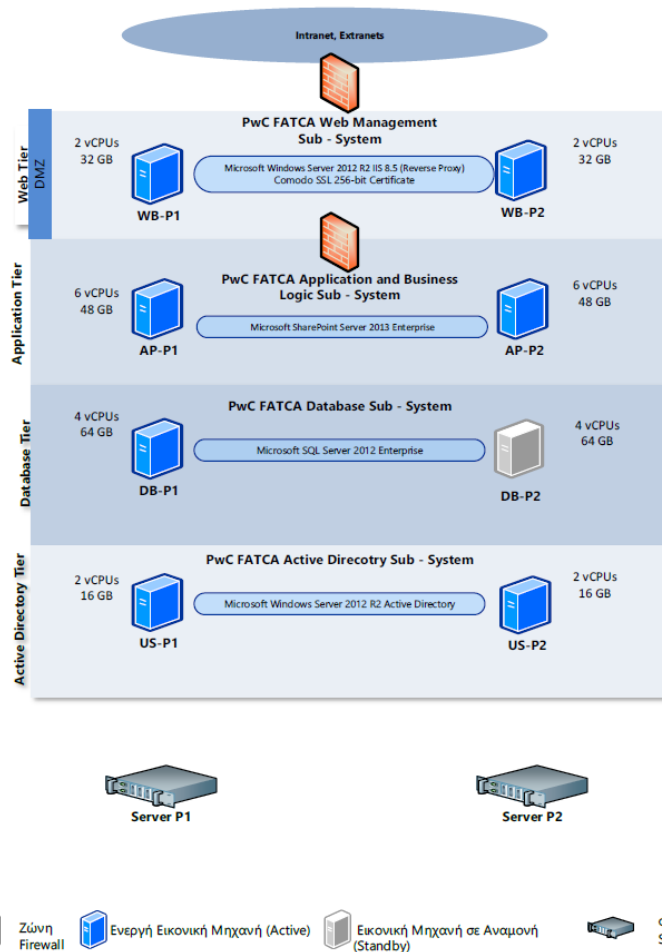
Intranet, Extranets

Web Tier
DMZ

PwC FATCA Web Management Sub - System

2 vCPUs
32 GB

Microsoft Windows Server 2012 R2 IIS 8.5 (Reverse Proxy)
Comodo SSL 256-bit Certificate

2 vCPUs
32 GB

WB-P1

WB-P2

Application Tier

PwC FATCA Application and Business Logic Sub - System

6 vCPUs
48 GB

Microsoft SharePoint Server 2013 Enterprise

6 vCPUs
48 GB

AP-P1

AP-P2

Database Tier

PwC FATCA Database Sub - System

4 vCPUs
64 GB

Microsoft SQL Server 2012 Enterprise

4 vCPUs
64 GB

DB-P1

DB-P2

Active Directory Tier

PwC FATCA Active Direcotry Sub - System

2 vCPUs
16 GB

Microsoft Windows Server 2012 R2 Active Directory

2 vCPUs
16 GB

US-P1

US-P2

Server P1

Server P2

Ζώνη Firewall

Ενεργή Εικονική Μηχανή (Active)

Εικονική Μηχανή σε Αναμονή (Standby)

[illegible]